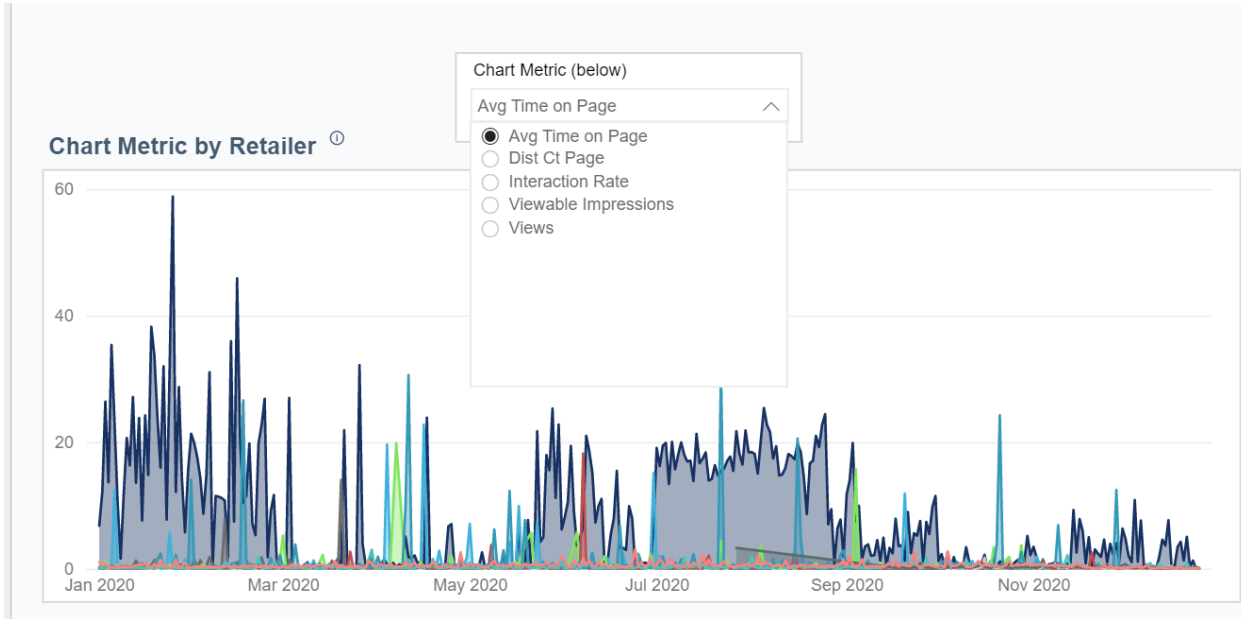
Chart Metric (below)

Avg Time on Page

Avg Time on Page
Dist Ct Page
Interaction Rate
Viewable Impressions
Views

Chart Metric by Retailer ⓘ

60
40
20
0

Jan 2020
Mar 2020
May 2020
Jul 2020
Sep 2020
Nov 2020